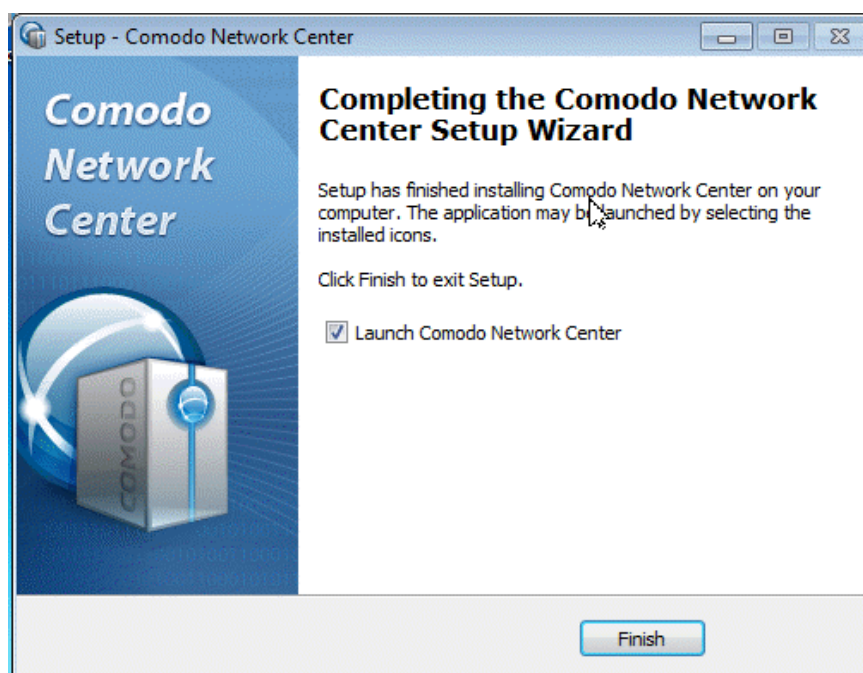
Setup - Comodo Network Center

Comodo Network Center

COMODO

Completing the Comodo Network Center Setup Wizard

Setup has finished installing Comodo Network Center on your computer. The application may be launched by selecting the installed icons.

Click Finish to exit Setup.

Launch Comodo Network Center

Finish